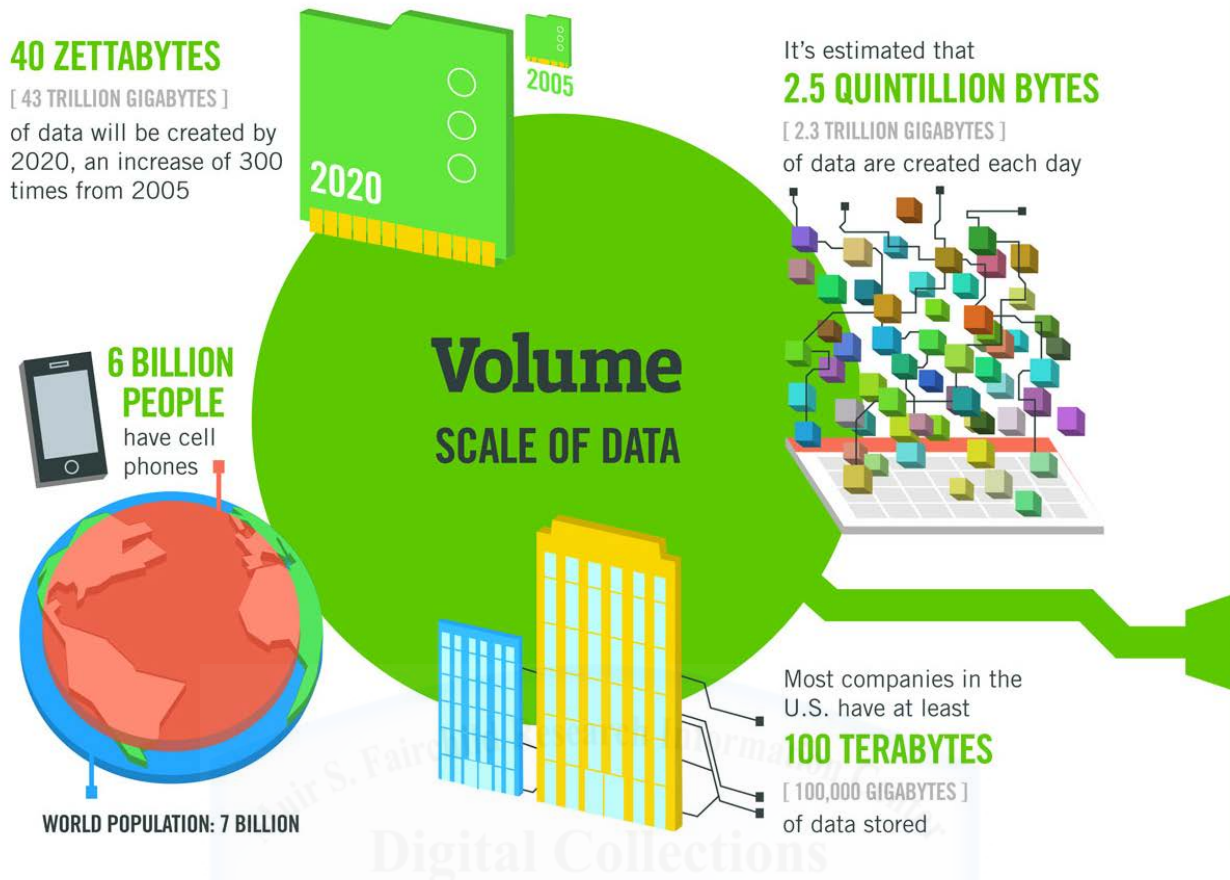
40 ZETTABYTES

[ 43 TRILLION GIGABYTES ]

of data will be created by 2020, an increase of 300 times from 2005

2020

2005

It's estimated that

2.5 QUINTILLION BYTES

[ 2.3 TRILLION GIGABYTES ]

of data are created each day

Volume

SCALE OF DATA

6 BILLION PEOPLE

have cell phones

WORLD POPULATION: 7 BILLION

Most companies in the U.S. have at least

100 TERABYTES

[ 100,000 GIGABYTES ]

of data stored

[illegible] S. Fair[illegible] Information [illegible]

Digital Collections